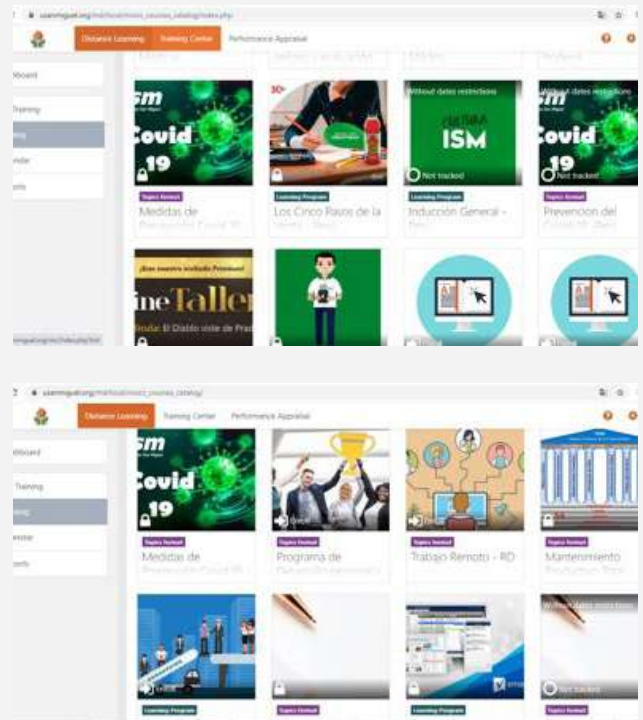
Distance Learning Training Center Performance Appraisal

Training

sm
Covid 19
Topics format
Medidas de

Learning Program
Los Cinco Pasos de la

Without dates restrictions
ISM
Not tracked
Learning Program
Inducción General -

Without dates restrictions
Covid 19
Not tracked
Topics format
Prevención del

¡Eres nuestro invitado Premium!
ineTaller
El Diablo viste de Prada

Distance Learning Training Center Performance Appraisal

Training

sm
Covid 19
Topics format
Medidas de

Topics format
Programa de

Topics format
Trabajo Remoto - RD

Topics format
Mantenimiento

Without dates restrictions
Not tracked
Learning Program
Topics format
Learning Program
Topics format